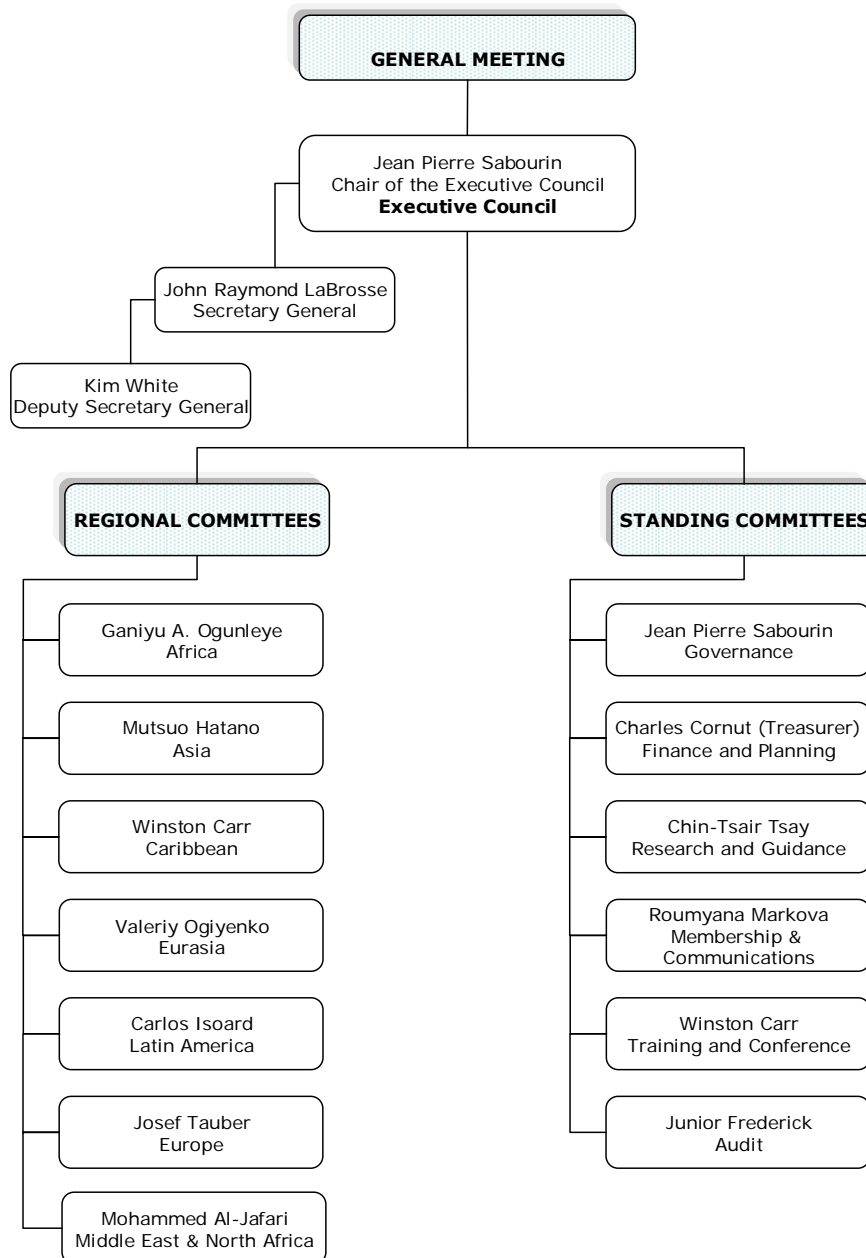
GENERAL MEETING

Jean Pierre Sabourin
Chair of the Executive Council
**Executive Council**

John Raymond LaBrosse
Secretary General

Kim White
Deputy Secretary General

REGIONAL COMMITTEES

Ganiyu A. Ogunleye
Africa

Mutsuo Hatano
Asia

Winston Carr
Caribbean

Valeriy Ogiyenko
Eurasia

Carlos Isoard
Latin America

Josef Tauber
Europe

Mohammed Al-Jafari
Middle East & North Africa

STANDING COMMITTEES

Jean Pierre Sabourin
Governance

Charles Cornut (Treasurer)
Finance and Planning

Chin-Tsair Tsay
Research and Guidance

Roumyana Markova
Membership &
Communications

Winston Carr
Training and Conference

Junior Frederick
Audit